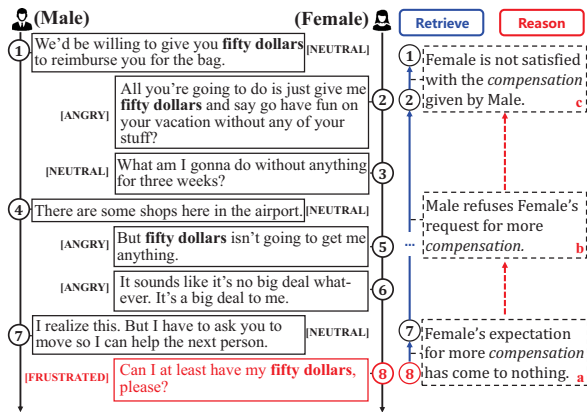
(Male)

(Female)

Retrieve

Reason

1 We'd be willing to give you **fifty dollars** to reimburse you for the bag. [NEUTRAL]

[ANGRY] All you're going to do is just give me **fifty dollars** and say go have fun on your vacation without any of your stuff? 2

[NEUTRAL] What am I gonna do without anything for three weeks? 3

4 There are some shops here in the airport. [NEUTRAL]

[ANGRY] But **fifty dollars** isn't going to get me anything. 5

[ANGRY] It sounds like it's no big deal whatever. It's a big deal to me. 6

7 I realize this. But I have to ask you to move so I can help the next person. [NEUTRAL]

[FRUSTRATED] Can I at least have my **fifty dollars**, please? 8

1 2 Female is not satisfied with the *compensation* given by Male. c

... Male refuses Female's request for more *compensation*. b

7 8 Female's expectation for more *compensation* has come to nothing. a

8